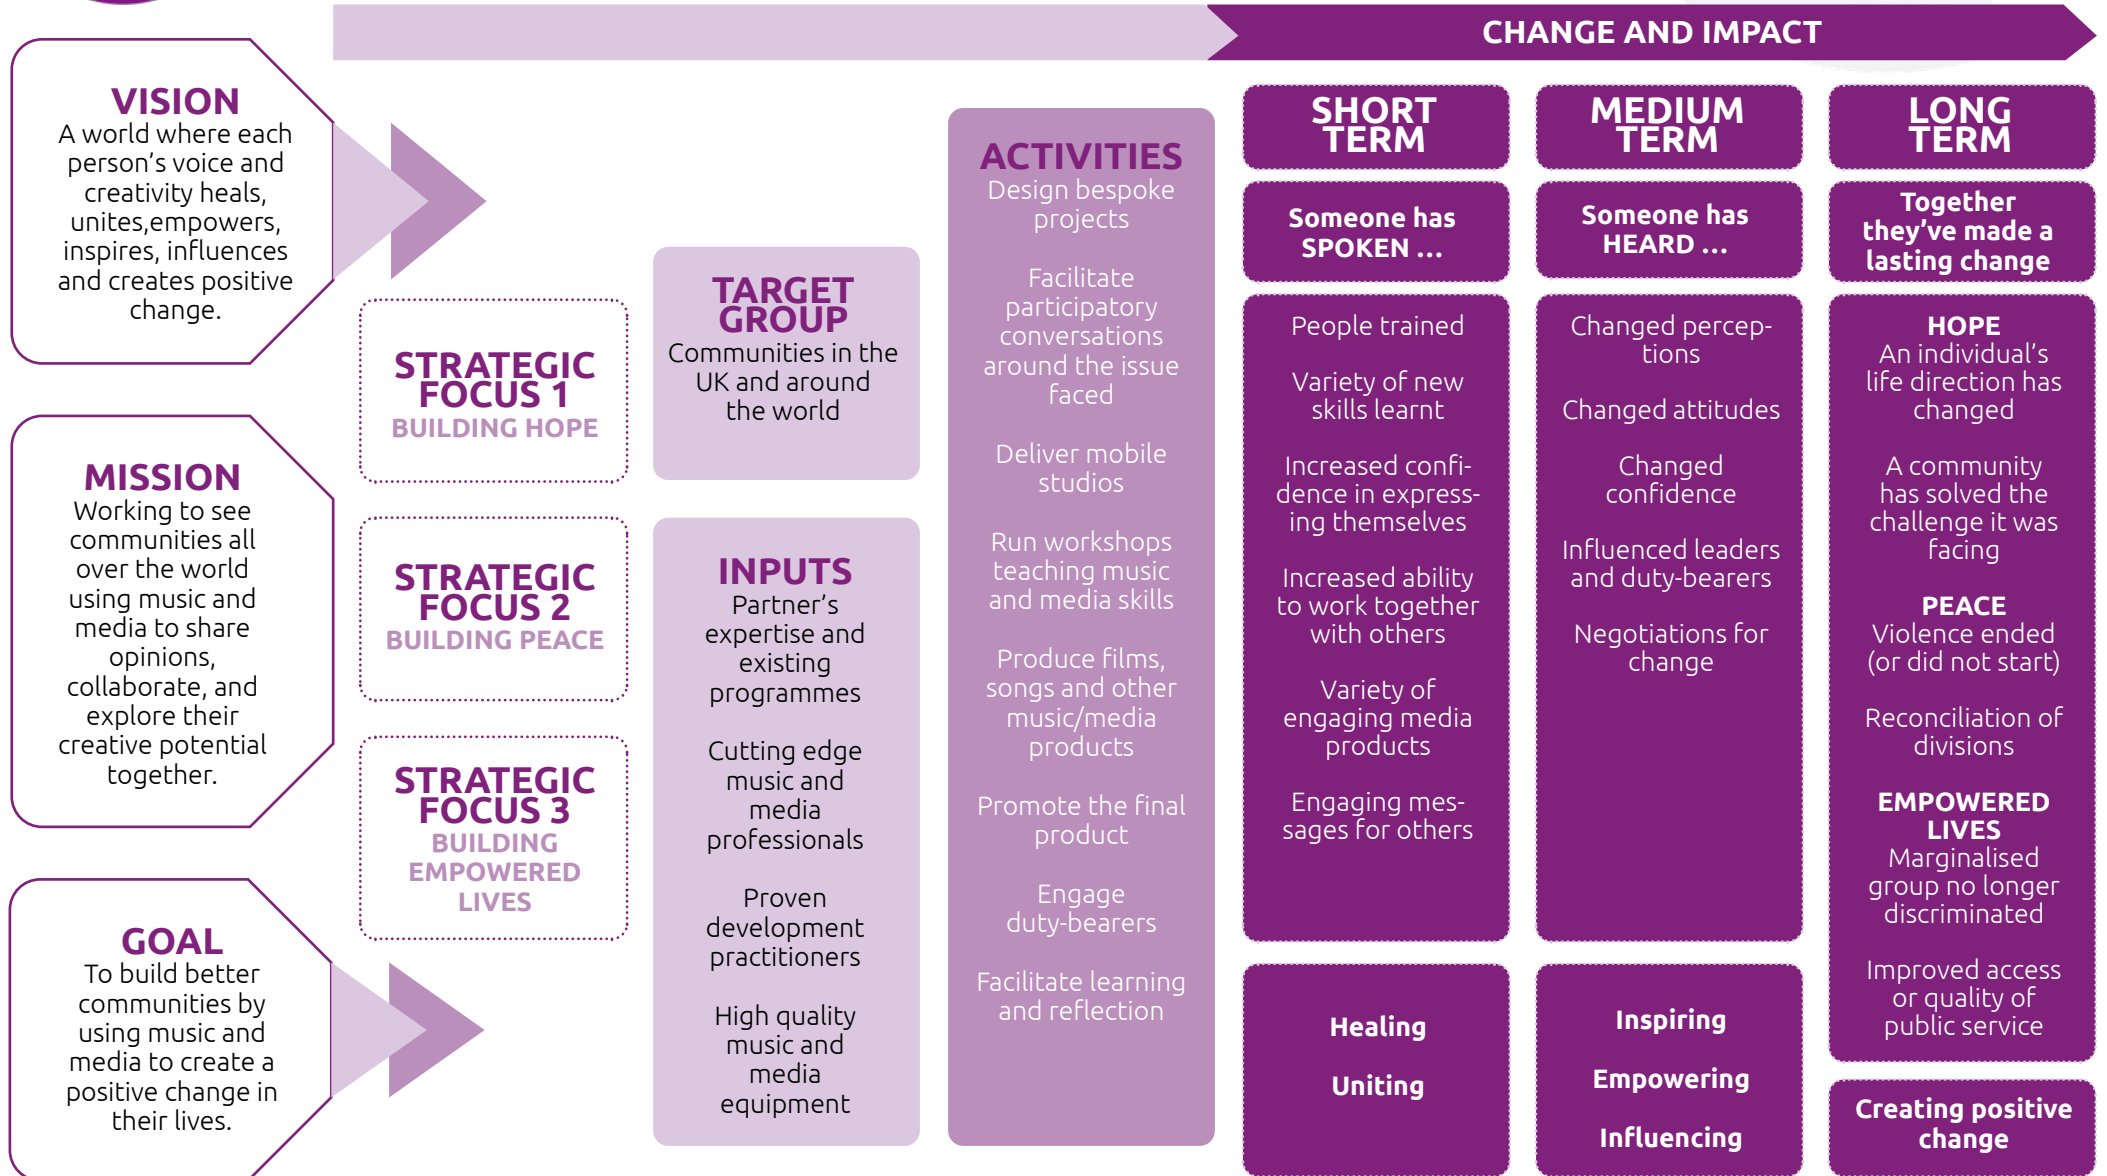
CHANGE AND IMPACT

VISION
A world where each person's voice and creativity heals, unites,empowers, inspires, influences and creates positive change.

MISSION
Working to see communities all over the world using music and media to share opinions, collaborate, and explore their creative potential together.

GOAL
To build better communities by using music and media to create a positive change in their lives.

STRATEGIC FOCUS 1
BUILDING HOPE

STRATEGIC FOCUS 2
BUILDING PEACE

STRATEGIC FOCUS 3
BUILDING EMPOWERED LIVES

TARGET GROUP
Communities in the UK and around the world

INPUTS
Partner's expertise and existing programmes

Cutting edge music and media professionals

Proven development practitioners

High quality music and media equipment

ACTIVITIES
Design bespoke projects

Facilitate participatory conversations around the issue faced

Deliver mobile studios

Run workshops teaching music and media skills

Produce films, songs and other music/media products

Promote the final product

Engage duty-bearers

Facilitate learning and reflection

SHORT TERM
Someone has SPOKEN ...

People trained

Variety of new skills learnt

Increased confidence in expressing themselves

Increased ability to work together with others

Variety of engaging media products

Engaging messages for others

Healing

Uniting

MEDIUM TERM
Someone has HEARD ...

Changed perceptions

Changed attitudes

Changed confidence

Influenced leaders and duty-bearers

Negotiations for change

Inspiring

Empowering

Influencing

LONG TERM
Together they've made a lasting change

HOPE
An individual's life direction has changed

A community has solved the challenge it was facing

PEACE
Violence ended (or did not start)

Reconciliation of divisions

EMPOWERED LIVES
Marginalised group no longer discriminated

Improved access or quality of public service

Creating positive change